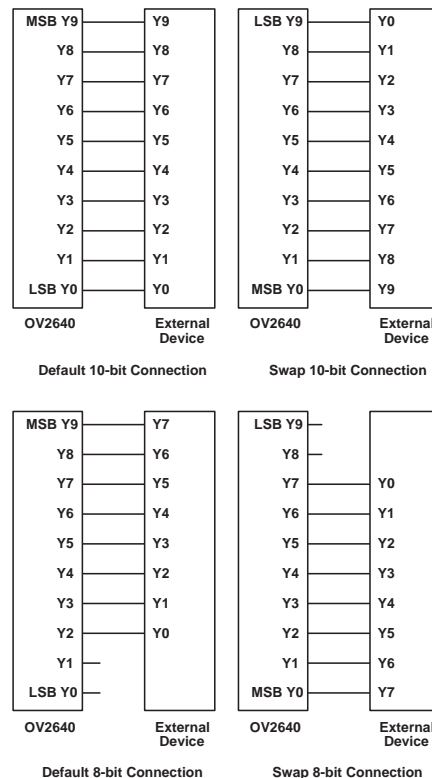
MSB Y9
Y8
Y7
Y6
Y5
Y4
Y3
Y2
Y1
LSB Y0
OV2640

Y9
Y8
Y7
Y6
Y5
Y4
Y3
Y2
Y1
Y0
External Device

Default 10-bit Connection

LSB Y9
Y8
Y7
Y6
Y5
Y4
Y3
Y2
Y1
MSB Y0
OV2640

Y0
Y1
Y2
Y3
Y4
Y5
Y6
Y7
Y8
Y9
External Device

Swap 10-bit Connection

MSB Y9
Y8
Y7
Y6
Y5
Y4
Y3
Y2
Y1
LSB Y0
OV2640

Y7
Y6
Y5
Y4
Y3
Y2
Y1
Y0
External Device

Default 8-bit Connection

LSB Y9
Y8
Y7
Y6
Y5
Y4
Y3
Y2
Y1
MSB Y0
OV2640

Y0
Y1
Y2
Y3
Y4
Y5
Y6
Y7
External Device

Swap 8-bit Connection